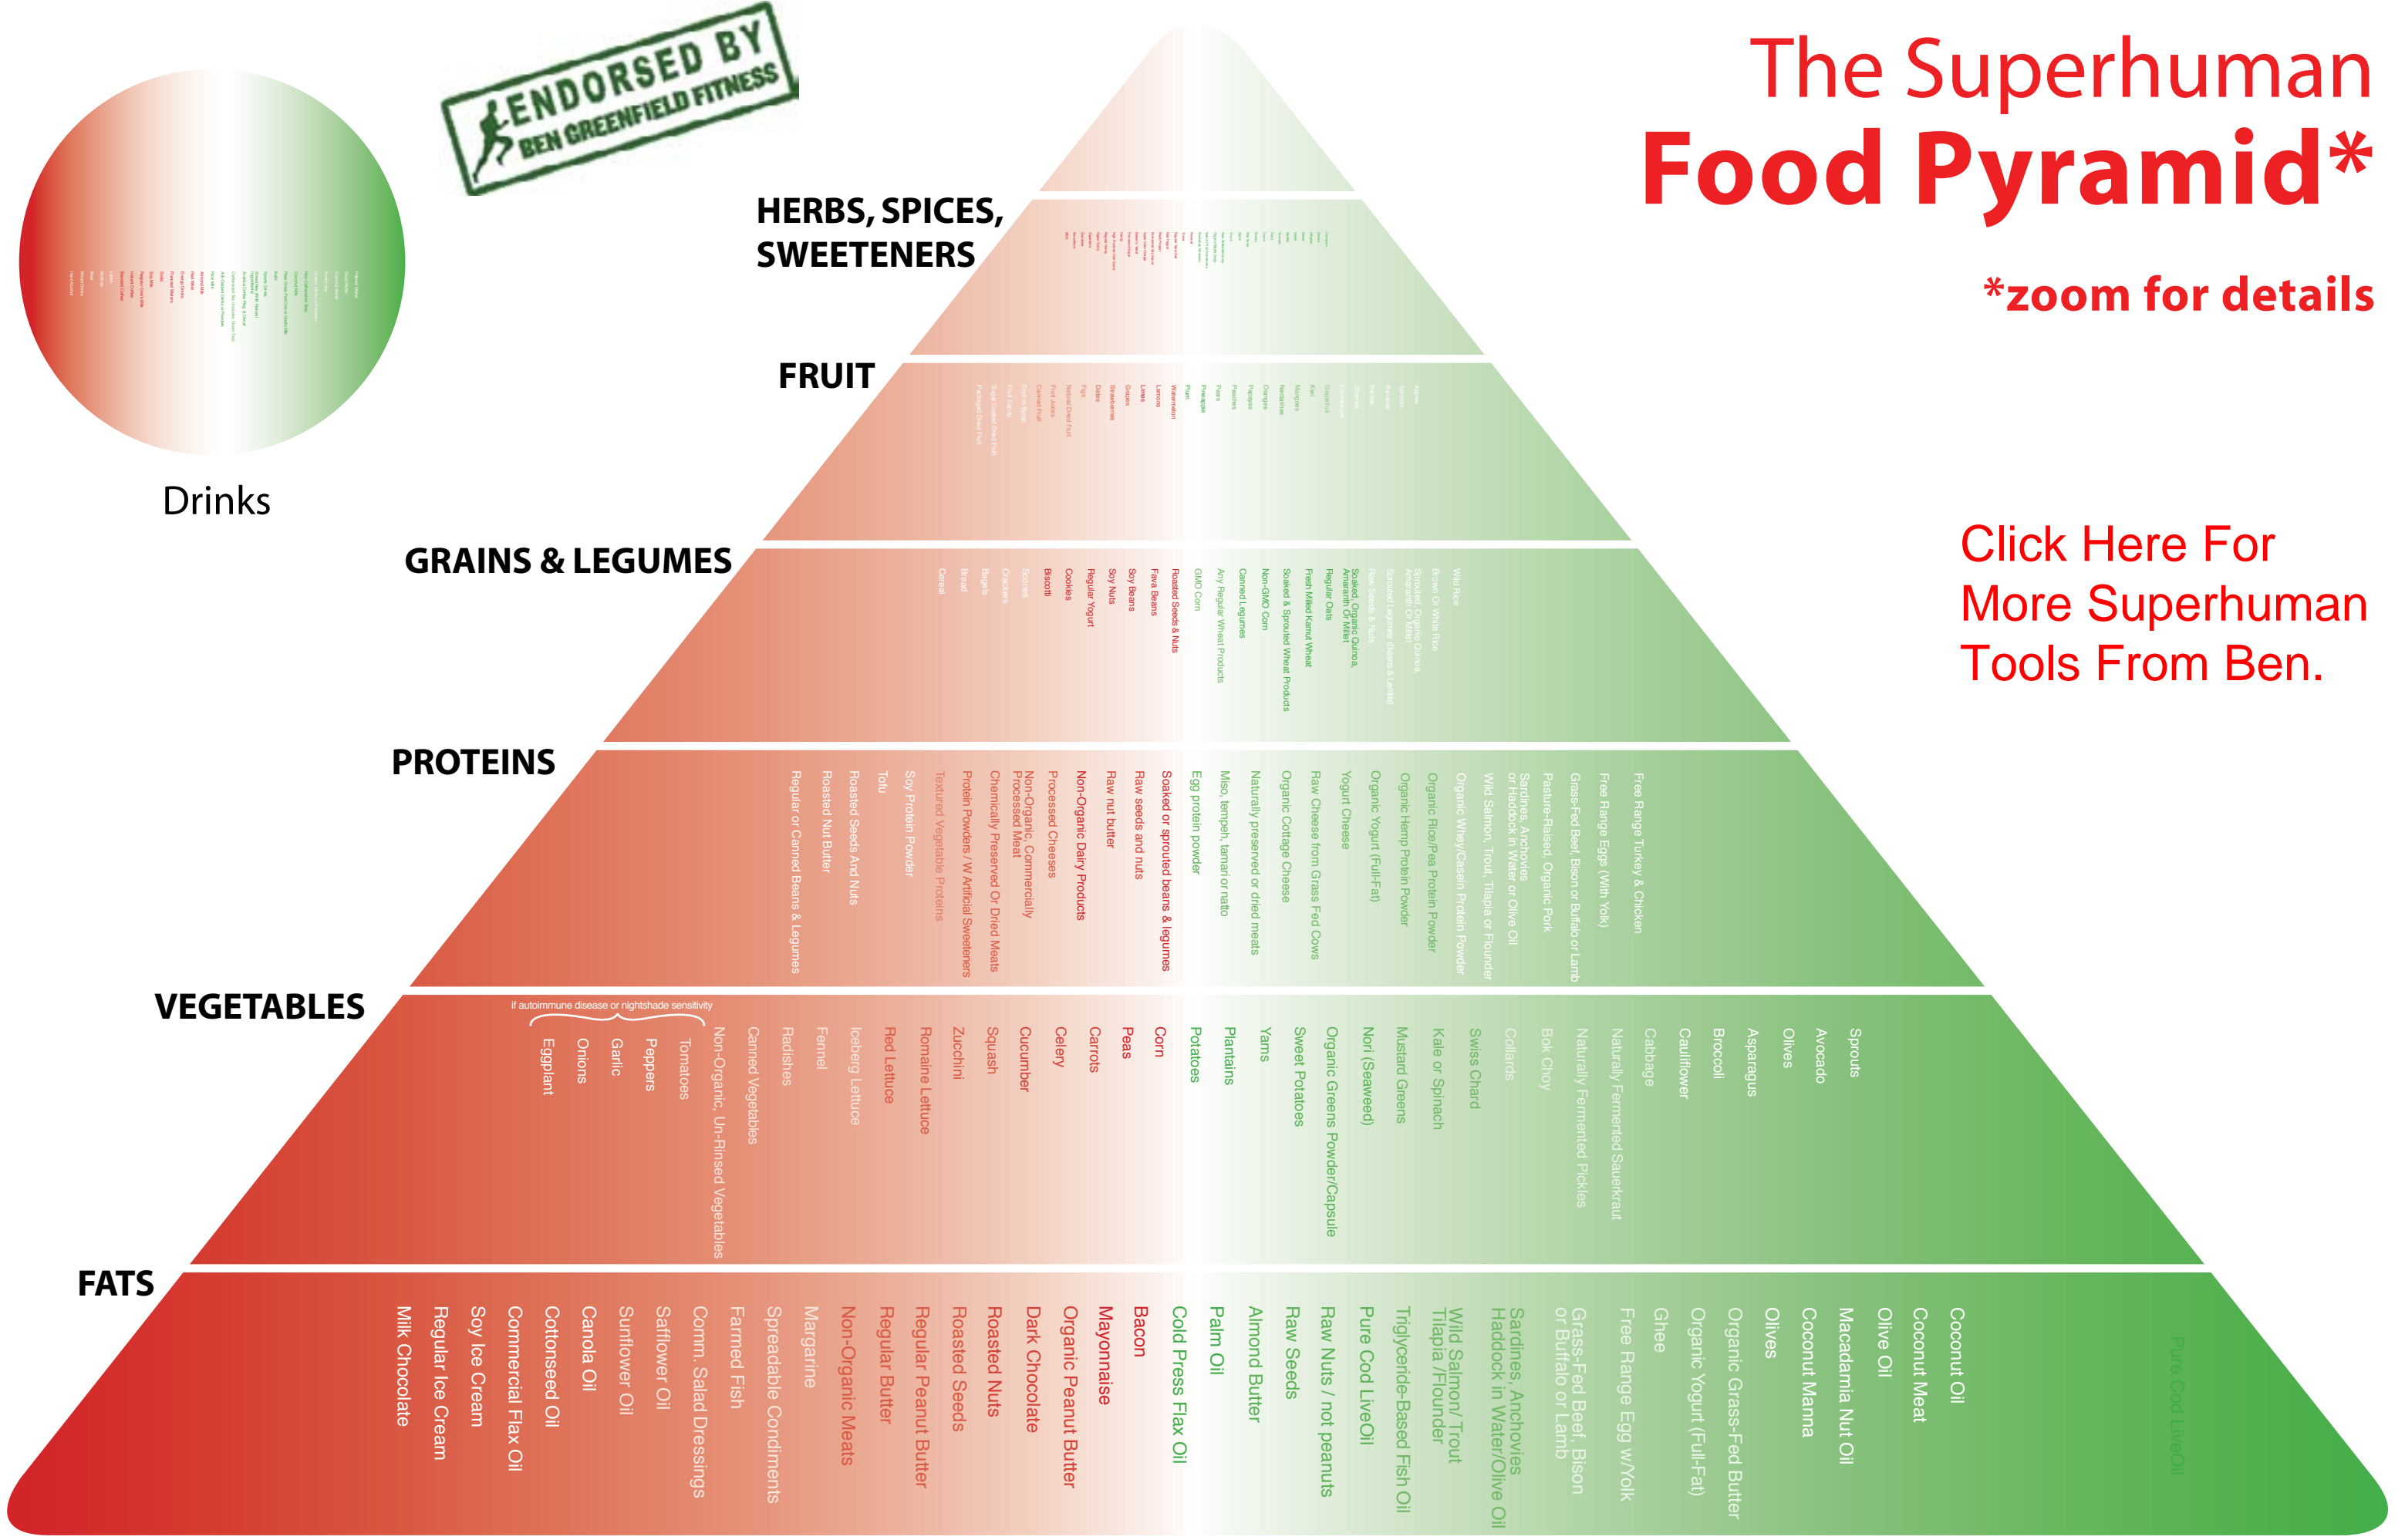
ENDORSED BY BEN GREENFIELD FITNESS

The Superhuman
Food Pyramid*

*zoom for details

Click Here For More Superhuman Tools From Ben.

Drinks

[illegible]

HERBS, SPICES, SWEETENERS

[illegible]

FRUIT

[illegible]

GRAINS & LEGUMES

Cereal
Bread
Bagels
Crackers
Scones
Biscotti
Cookies
Regular Yogurt
Soy Nuts
Soy Beans
Fava Beans
Roasted Seeds & Nuts
GMO Corn
Any Regular Wheat Products
Canned Legumes
Non-GMO Corn
Soaked & Sprouted Wheat Products
Fresh Milled Kamut Wheat
Regular Oats
Soaked Organic Quinoa, Amaranth Or Millet
Raw Seeds & Nuts
Sprouted Legumes (Beans & Lentils)
Sprouted Organic Quinoa, Amaranth Or Millet
Brown Or White Rice
Wild Rice

PROTEINS

Regular or Canned Beans & Legumes
Roasted Nut Butter
Roasted Seeds And Nuts
Tofu
Soy Protein Powder
Textured Vegetable Proteins
Protein Powders / W Artificial Sweeteners
Chemically Preserved Or Dried Meats
Non-Organic, Commercially Processed Meat
Processed Cheeses
Non-Organic Dairy Products
Raw nut butter
Raw seeds and nuts
Soaked or sprouted beans & legumes
Egg protein powder
Miso, tempeh, tamari or natto
Naturally preserved or dried meats
Organic Cottage Cheese
Raw Cheese from Grass Fed Cows
Yogurt Cheese
Organic Yogurt (Full-Fat)
Organic Hemp Protein Powder
Organic Rice/Pea Protein Powder
Organic Whey/Casein Protein Powder
Wild Salmon, Trout, Tilapia or Flounder
Sardines, Anchovies or Haddock in Water or Olive Oil
Pasture-Raised, Organic Pork
Grass-Fed Beef, Bison or Buffalo or Lamb
Free Range Eggs (With Yolk)
Free Range Turkey & Chicken

VEGETABLES

if autoimmune disease or nightshade sensitivity
Eggplant
Onions
Garlic
Peppers
Tomatoes
Non-Organic, Un-Rinsed Vegetables
Canned Vegetables
Radishes
Fennel
Iceberg Lettuce
Red Lettuce
Romaine Lettuce
Zucchini
Squash
Cucumber
Celery
Carrots
Peas
Corn
Potatoes
Plantains
Yams
Sweet Potatoes
Organic Greens Powder/Capsule
Nori (Seaweed)
Mustard Greens
Kale or Spinach
Swiss Chard
Collards
Bok Choy
Naturally Fermented Pickles
Naturally Fermented Sauerkraut
Cabbage
Cauliflower
Broccoli
Asparagus
Olives
Avocado
Sprouts

FATS

Milk Chocolate
Regular Ice Cream
Soy Ice Cream
Commercial Flax Oil
Cottonseed Oil
Canola Oil
Sunflower Oil
Safflower Oil
Comm. Salad Dressings
Farmed Fish
Spreadable Condiments
Margarine
Non-Organic Meats
Regular Butter
Regular Peanut Butter
Roasted Seeds
Roasted Nuts
Dark Chocolate
Organic Peanut Butter
Mayonnaise
Bacon
Cold Press Flax Oil
Palm Oil
Almond Butter
Raw Seeds
Raw Nuts / not peanuts
Pure Cod LiveOil
Triglyceride-Based Fish Oil
Wild Salmon/ Trout Tilapia /Flounder
Sardines, Anchovies Haddock in Water/Olive Oil
Grass-Fed Beef, Bison or Buffalo or Lamb
Free Range Egg w/Yolk
Ghee
Organic Yogurt (Full-Fat)
Organic Grass-Fed Butter
Olives
Coconut Manna
Macadamia Nut Oil
Olive Oil
Coconut Meat
Coconut Oil
Pure Cod LiveOil